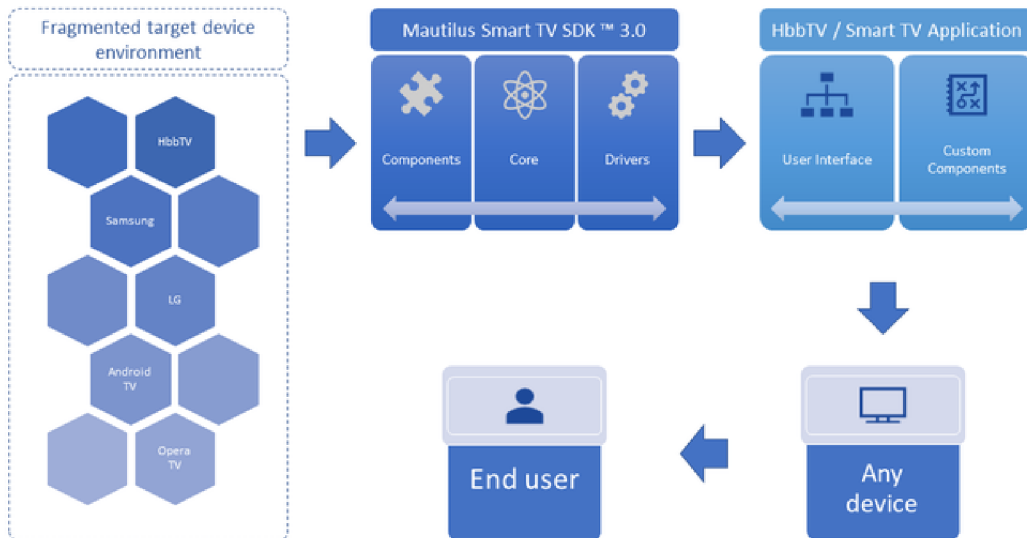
Fragmented target device environment

HbbTV

Samsung

LG

Android TV

Opera TV

Mautilus Smart TV SDK ™ 3.0

Components

Core

Drivers

HbbTV / Smart TV Application

User Interface

Custom Components

Any device

End user